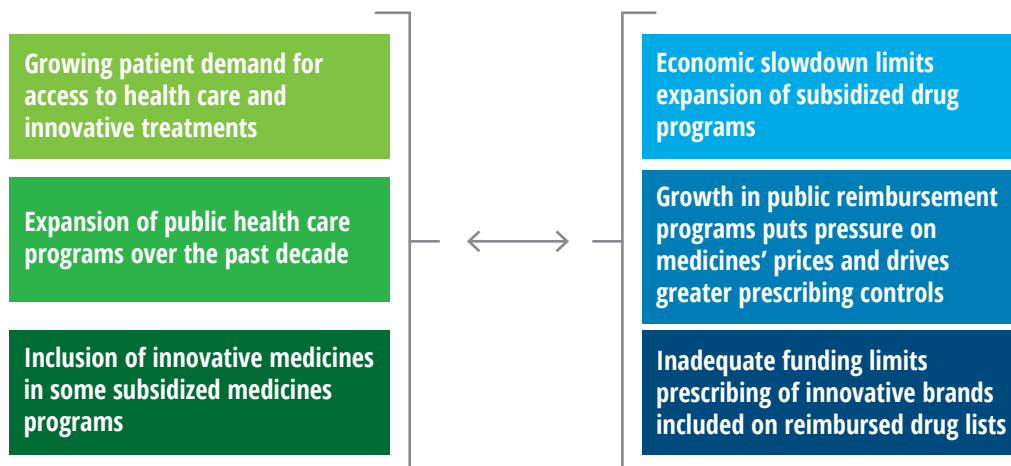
Growing patient demand for access to health care and innovative treatments

Expansion of public health care programs over the past decade

Inclusion of innovative medicines in some subsidized medicines programs

Economic slowdown limits expansion of subsidized drug programs

Growth in public reimbursement programs puts pressure on medicines' prices and drives greater prescribing controls

Inadequate funding limits prescribing of innovative brands included on reimbursed drug lists